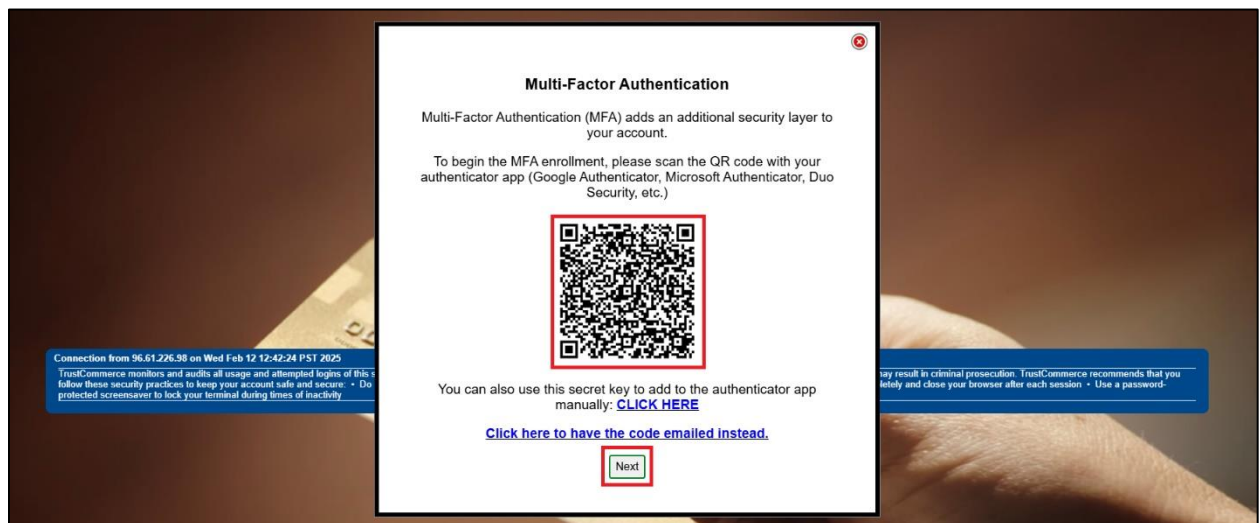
Multi-Factor Authentication

Multi-Factor Authentication (MFA) adds an additional security layer to your account.

To begin the MFA enrollment, please scan the QR code with your authenticator app (Google Authenticator, Microsoft Authenticator, Duo Security, etc.)

You can also use this secret key to add to the authenticator app manually: CLICK HERE

Click here to have the code emailed instead.

Next

Connection from 96.61.226.98 on Wed Feb 12 12:42:24 PST 2025

TrustCommerce monitors and audits all usage and attempted logins of this s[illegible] may result in criminal prosecution. TrustCommerce recommends that you follow these security practices to keep your account safe and secure: • Do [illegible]letely and close your browser after each session • Use a password-protected screensaver to lock your terminal during times of inactivity